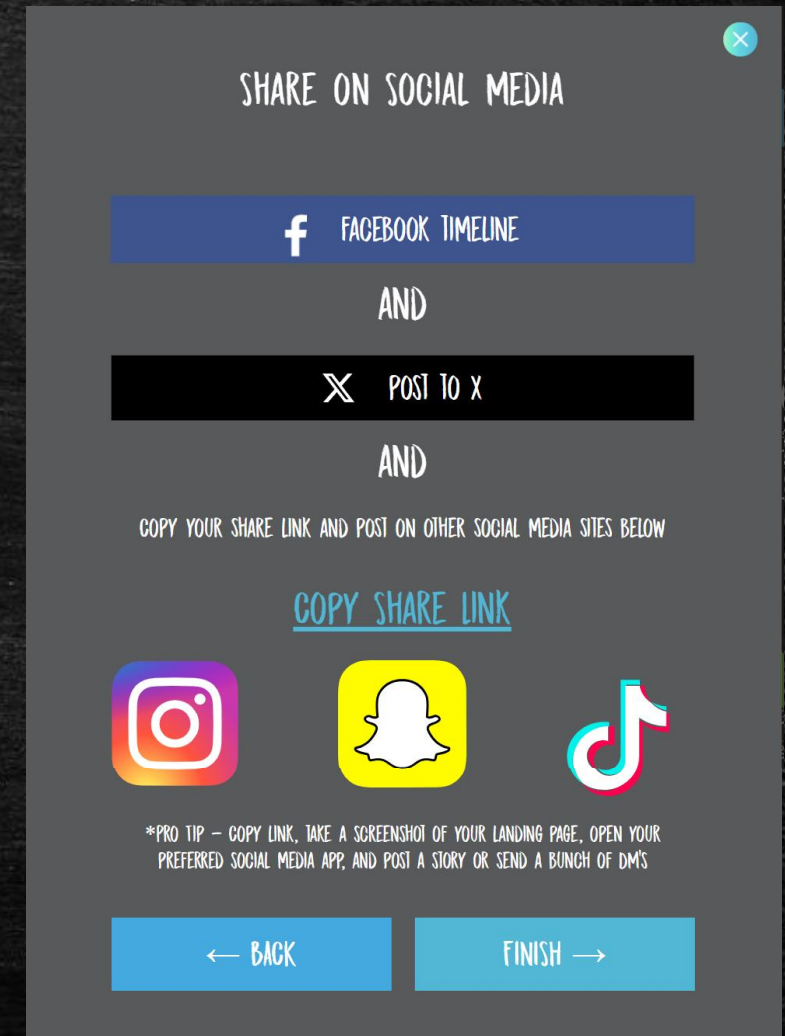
SHARE ON SOCIAL MEDIA

FACEBOOK TIMELINE

AND

POST TO X

AND

COPY YOUR SHARE LINK AND POST ON OTHER SOCIAL MEDIA SITES BELOW

COPY SHARE LINK

*PRO TIP – COPY LINK, TAKE A SCREENSHOT OF YOUR LANDING PAGE, OPEN YOUR PREFERRED SOCIAL MEDIA APP, AND POST A STORY OR SEND A BUNCH OF DM'S

← BACK

FINISH →